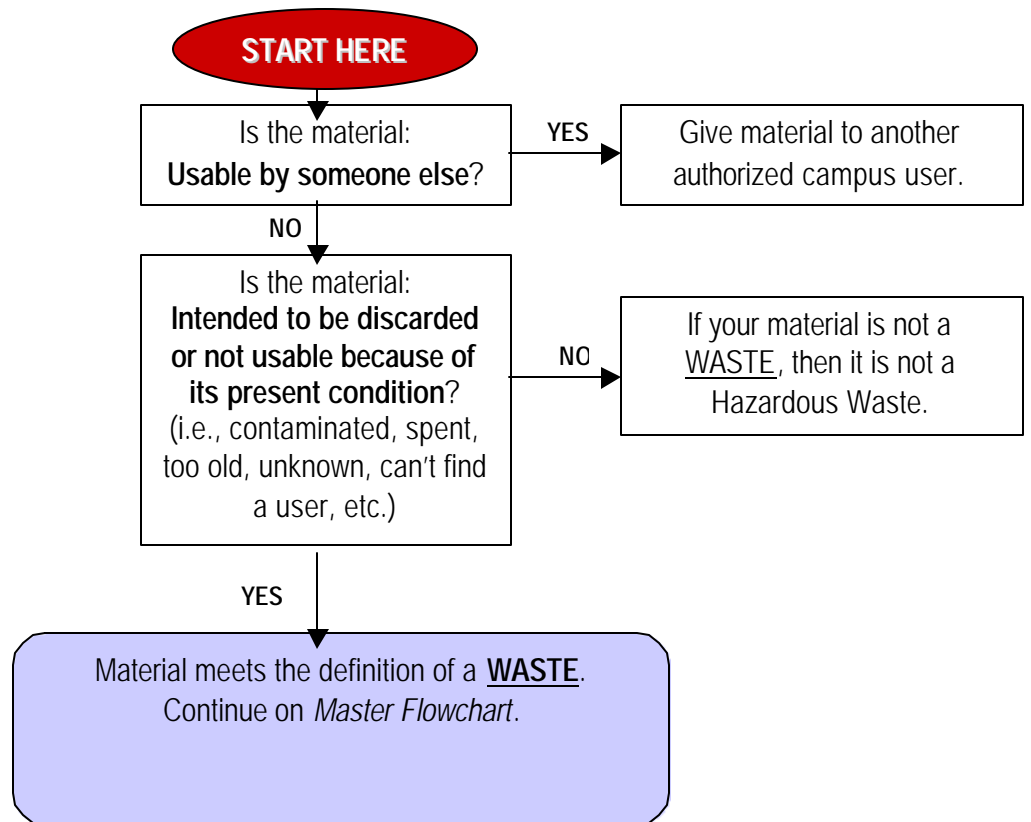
START HERE

Is the material:
**Usable by someone else**?

YES

Give material to another authorized campus user.

NO

Is the material:
**Intended to be discarded or not usable because of its present condition**?
(i.e., contaminated, spent, too old, unknown, can't find a user, etc.)

NO

If your material is not a WASTE, then it is not a Hazardous Waste.

YES

Material meets the definition of a **WASTE**.
Continue on *Master Flowchart*.